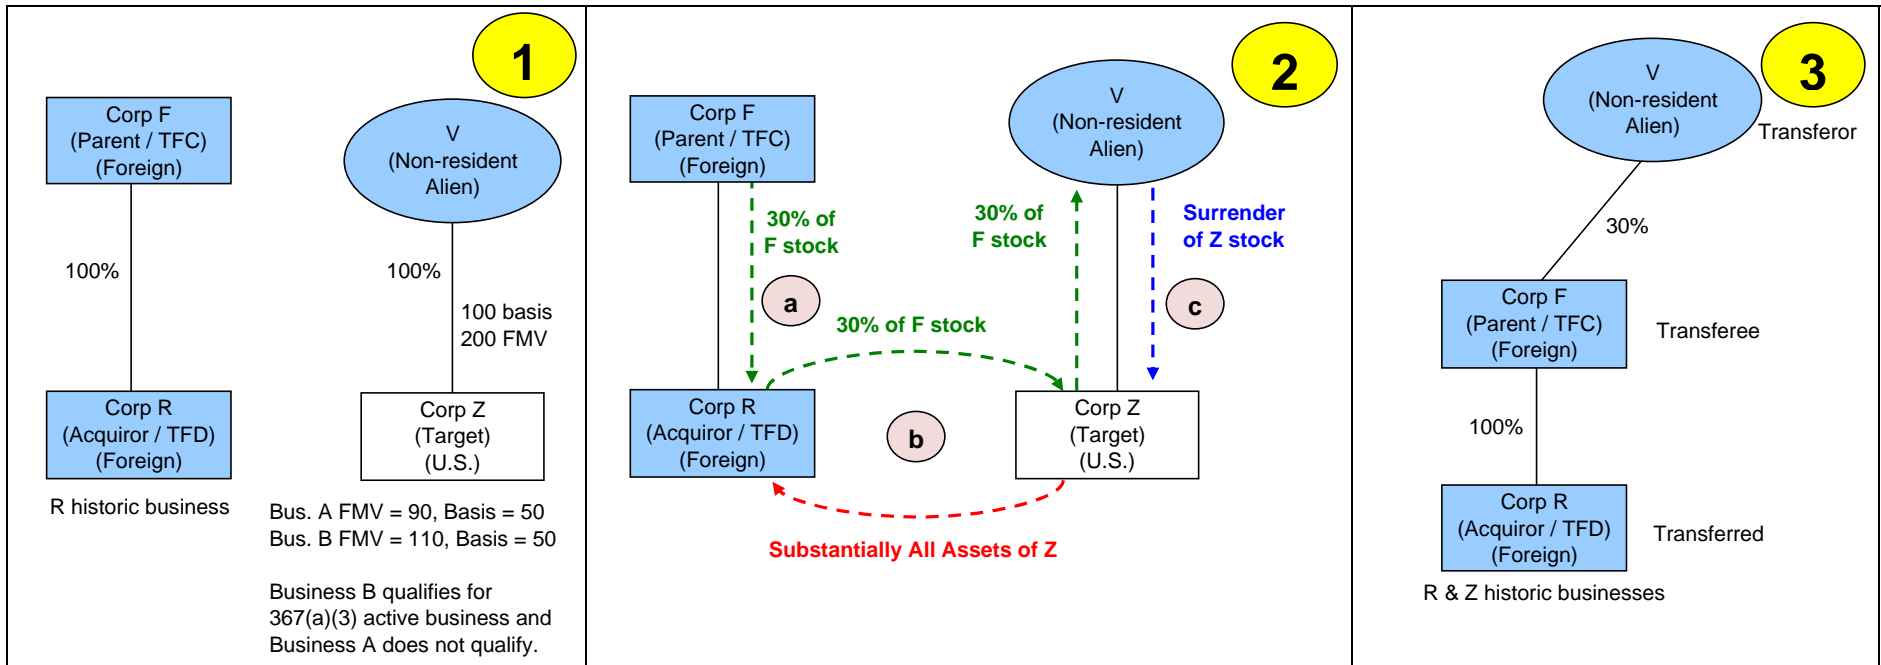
1

Corp F
(Parent / TFC)
(Foreign)

100%

Corp R
(Acquiror / TFD)
(Foreign)

R historic business

V
(Non-resident
Alien)

100%

100 basis
200 FMV

Corp Z
(Target)
(U.S.)

Bus. A FMV = 90, Basis = 50
Bus. B FMV = 110, Basis = 50

Business B qualifies for 367(a)(3) active business and Business A does not qualify.

2

Corp F
(Parent / TFC)
(Foreign)

30% of
F stock

a

30% of F stock

Corp R
(Acquiror / TFD)
(Foreign)

b

V
(Non-resident
Alien)

30% of
F stock

Surrender
of Z stock

c

Corp Z
(Target)
(U.S.)

Substantially All Assets of Z

3

V
(Non-resident
Alien)

Transferor

30%

Corp F
(Parent / TFC)
(Foreign)

Transferee

100%

Corp R
(Acquiror / TFD)
(Foreign)

Transferred

R & Z historic businesses